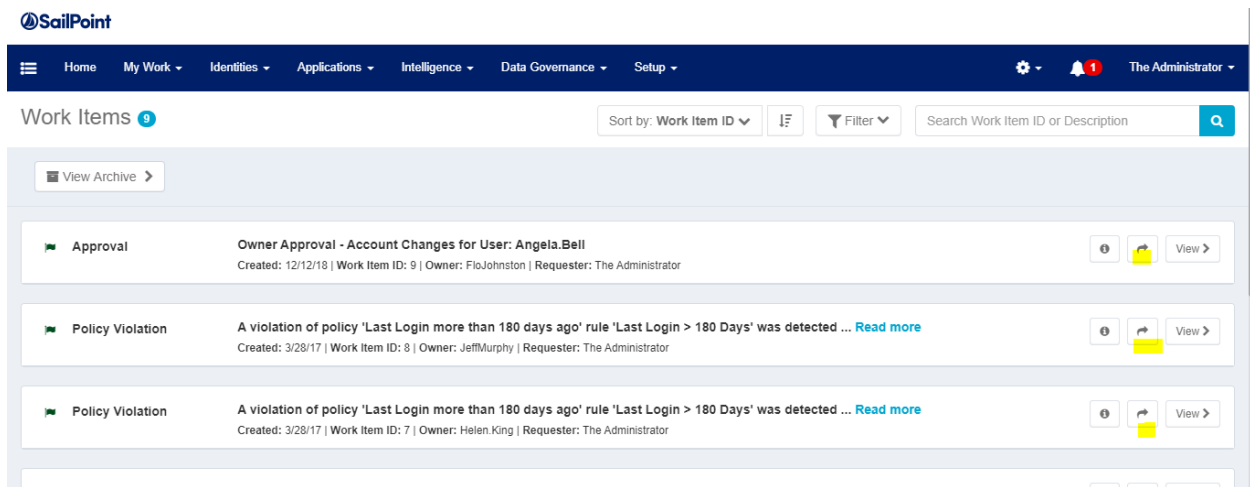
SailPoint

Home My Work Identities Applications Intelligence Data Governance Setup 1 The Administrator

Work Items 9

Sort by: Work Item ID Filter Search Work Item ID or Description

View Archive

Approval
Owner Approval - Account Changes for User: Angela.Bell
Created: 12/12/18 | Work Item ID: 9 | Owner: FloJohnston | Requester: The Administrator
View

Policy Violation
A violation of policy 'Last Login more than 180 days ago' rule 'Last Login > 180 Days' was detected ... Read more
Created: 3/28/17 | Work Item ID: 8 | Owner: JeffMurphy | Requester: The Administrator
View

Policy Violation
A violation of policy 'Last Login more than 180 days ago' rule 'Last Login > 180 Days' was detected ... Read more
Created: 3/28/17 | Work Item ID: 7 | Owner: Helen.King | Requester: The Administrator
View